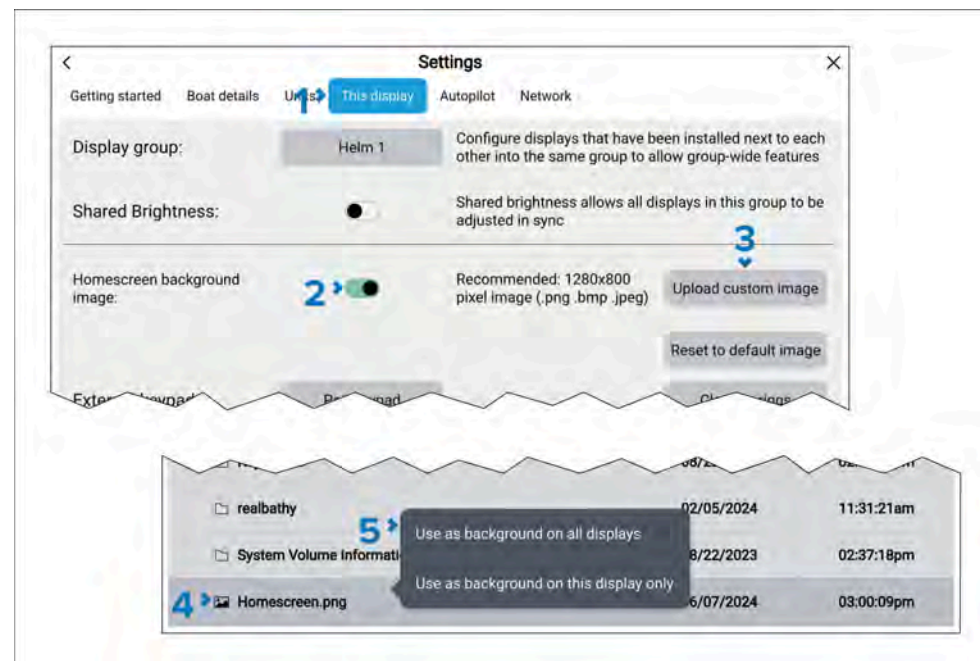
<
Settings
×

Getting started Boat details Units 1 This display Autopilot Network

Display group: Helm 1 Configure displays that have been installed next to each other into the same group to allow group-wide features

Shared Brightness: Shared brightness allows all displays in this group to be adjusted in sync

3

Homescreen background image: 2 Recommended: 1280x800 pixel image (.png .bmp .jpeg) Upload custom image

Reset to default image

Exte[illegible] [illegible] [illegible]

realbathy 02/05/2024 11:31:21am

5 Use as background on all displays

System Volume Informati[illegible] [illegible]8/22/2023 02:37:18pm

Use as background on this display only

4 Homescreen.png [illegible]6/07/2024 03:00:09pm